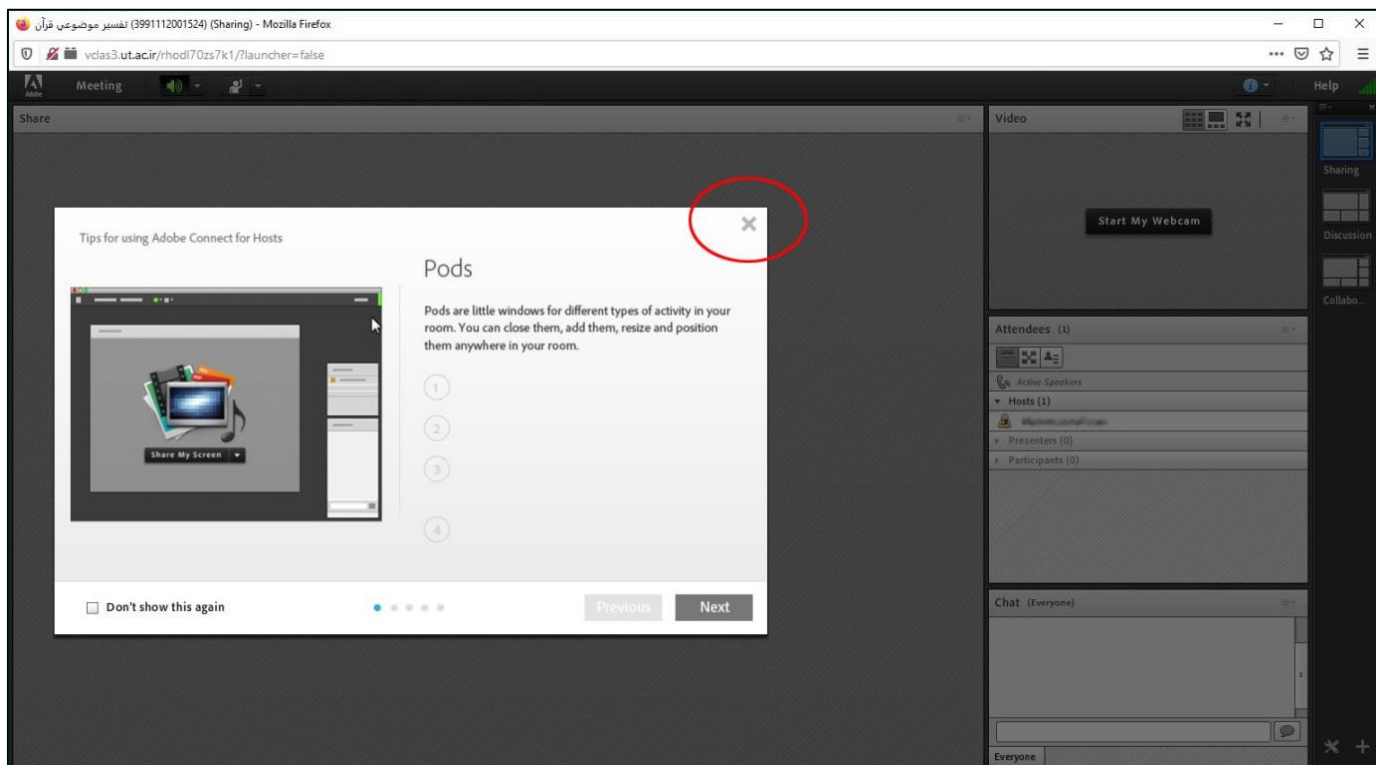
تفسیر موضوعی قرآن (3991112001524) (Sharing) - Mozilla Firefox

vclas3.ut.ac.ir/rhodl70zs7k1/?launcher=false

Adobe Meeting Help

Share

Video

Start My Webcam

Sharing

Discussion

Collabo...

Tips for using Adobe Connect for Hosts

Share My Screen

Pods

Pods are little windows for different types of activity in your room. You can close them, add them, resize and position them anywhere in your room.

1

2

3

4

Don't show this again

Previous Next

Attendees (1)

Active Speakers

Hosts (1)

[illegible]

Presenters (0)

Participants (0)

Chat (Everyone)

Everyone